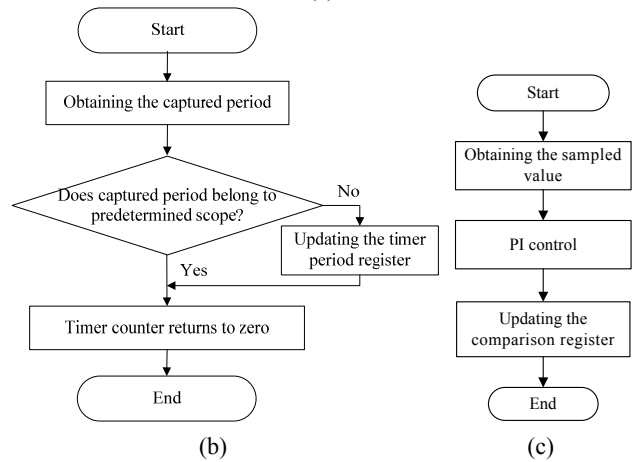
Start

Obtaining the captured period

Does captured period belong to predetermined scope?

No

Updating the timer period register

Yes

Timer counter returns to zero

End

(b)

Start

Obtaining the sampled value

PI control

Updating the comparison register

End

(c)